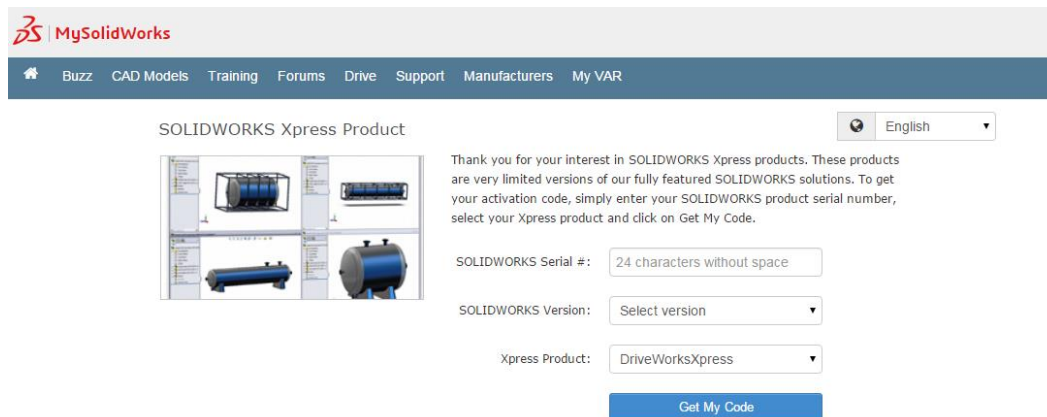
MySolidWorks

Buzz CAD Models Training Forums Drive Support Manufacturers My VAR

SOLIDWORKS Xpress Product

English

Thank you for your interest in SOLIDWORKS Xpress products. These products are very limited versions of our fully featured SOLIDWORKS solutions. To get your activation code, simply enter your SOLIDWORKS product serial number, select your Xpress product and click on Get My Code.

SOLIDWORKS Serial #: 24 characters without space

SOLIDWORKS Version: Select version

Xpress Product: DriveWorksXpress

Get My Code